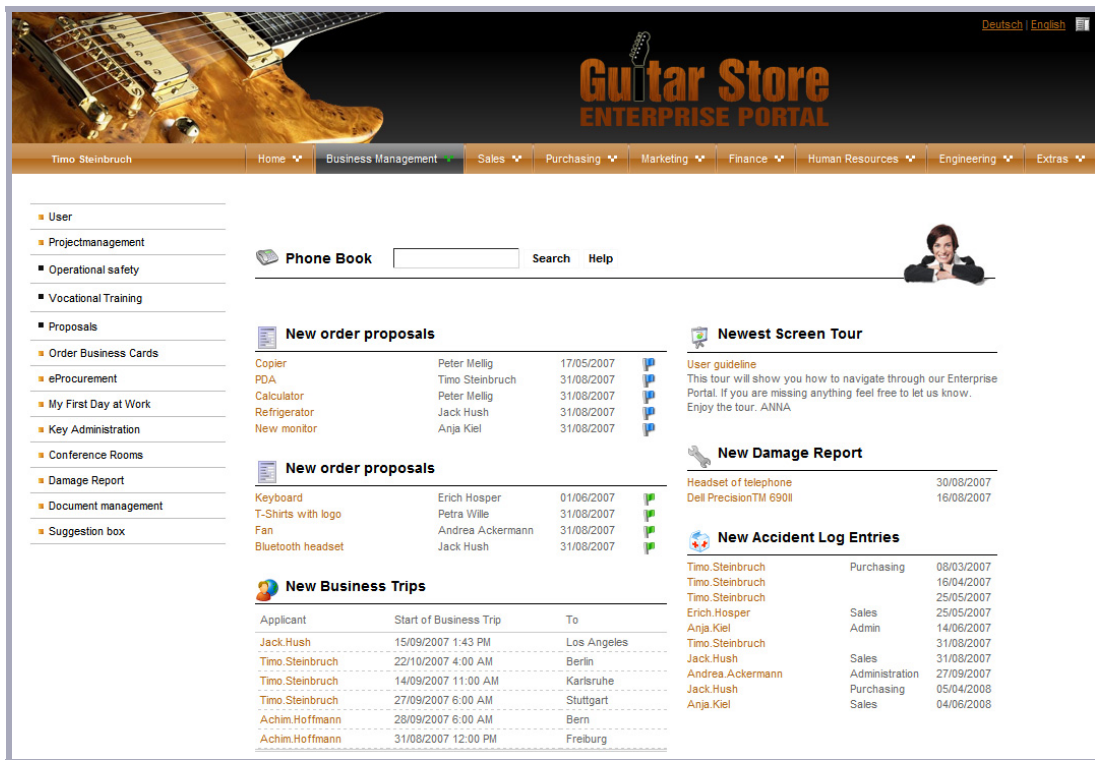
Deutsch | English

Guitar Store
ENTERPRISE PORTAL

Timo Steinbruch

Home | Business Management | Sales | Purchasing | Marketing | Finance | Human Resources | Engineering | Extras

User
Projectmanagement
Operational safety
Vocational Training
Proposals
Order Business Cards
eProcurement
My First Day at Work
Key Administration
Conference Rooms
Damage Report
Document management
Suggestion box

Phone Book Search Help

New order proposals

| | | |
|---|---|---|
| Copier | Peter Mellig | 17/05/2007 |
| PDA | Timo Steinbruch | 31/08/2007 |
| Calculator | Peter Mellig | 31/08/2007 |
| Refrigerator | Jack Hush | 31/08/2007 |
| New monitor | Anja Kiel | 31/08/2007 |

New order proposals

| | | |
|---|---|---|
| Keyboard | Erich Hosper | 01/06/2007 |
| T-Shirts with logo | Petra Wille | 31/08/2007 |
| Fan | Andrea Ackermann | 31/08/2007 |
| Bluetooth headset | Jack Hush | 31/08/2007 |

New Business Trips

| Applicant | Start of Business Trip | To |
|---|---|---|
| Jack.Hush | 15/09/2007 1:43 PM | Los Angeles |
| Timo.Steinbruch | 22/10/2007 4:00 AM | Berlin |
| Timo.Steinbruch | 14/09/2007 11:00 AM | Karlsruhe |
| Timo.Steinbruch | 27/09/2007 6:00 AM | Stuttgart |
| Achim.Hoffmann | 28/09/2007 6:00 AM | Bern |
| Achim.Hoffmann | 31/08/2007 12:00 PM | Freiburg |

Newest Screen Tour

User guideline
This tour will show you how to navigate through our Enterprise Portal. If you are missing anything feel free to let us know. Enjoy the tour. ANNA

New Damage Report

| | |
|---|---|
| Headset of telephone | 30/08/2007 |
| Dell PrecisionTM 690II | 16/08/2007 |

New Accident Log Entries

| | | |
|---|---|---|
| Timo.Steinbruch | Purchasing | 08/03/2007 |
| Timo.Steinbruch | | 16/04/2007 |
| Timo.Steinbruch | | 25/05/2007 |
| Erich.Hosper | Sales | 25/05/2007 |
| Anja.Kiel | Admin | 14/06/2007 |
| Timo.Steinbruch | | 31/08/2007 |
| Jack.Hush | Sales | 31/08/2007 |
| Andrea.Ackermann | Administration | 27/09/2007 |
| Jack.Hush | Purchasing | 05/04/2008 |
| Anja.Kiel | Sales | 04/06/2008 |